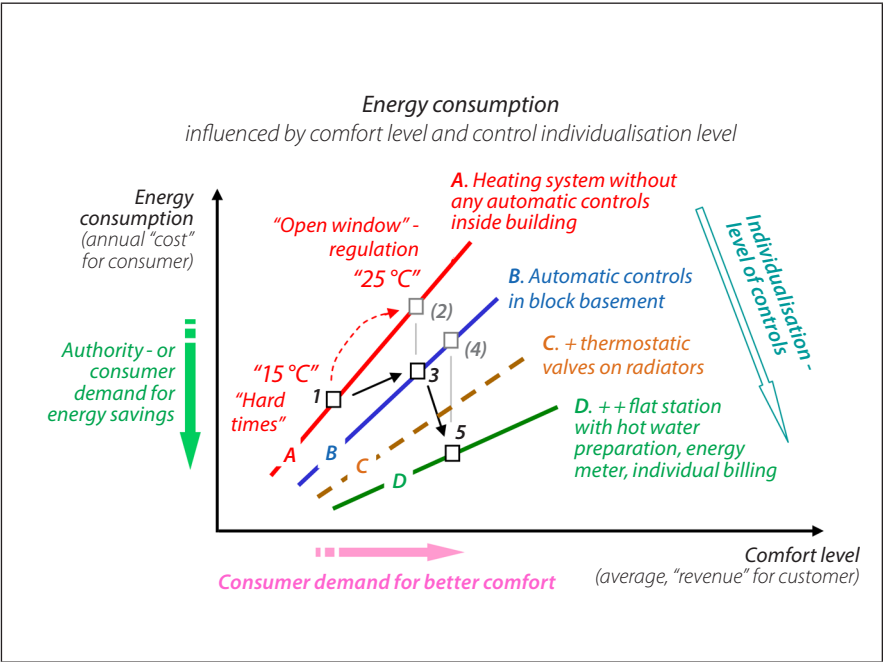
Energy consumption
influenced by comfort level and control individualisation level

Energy consumption
(annual "cost" for consumer)

"Open window" - regulation

"25 °C"

"15 °C"

"Hard times"

A. Heating system without any automatic controls inside building

B. Automatic controls in block basement

C. + thermostatic valves on radiators

D. ++ flat station with hot water preparation, energy meter, individual billing

Individualisation - level of controls

Authority - or consumer demand for energy savings

1

(2)

3

(4)

5

A

B

C

D

Comfort level
(average, "revenue" for customer)

Consumer demand for better comfort